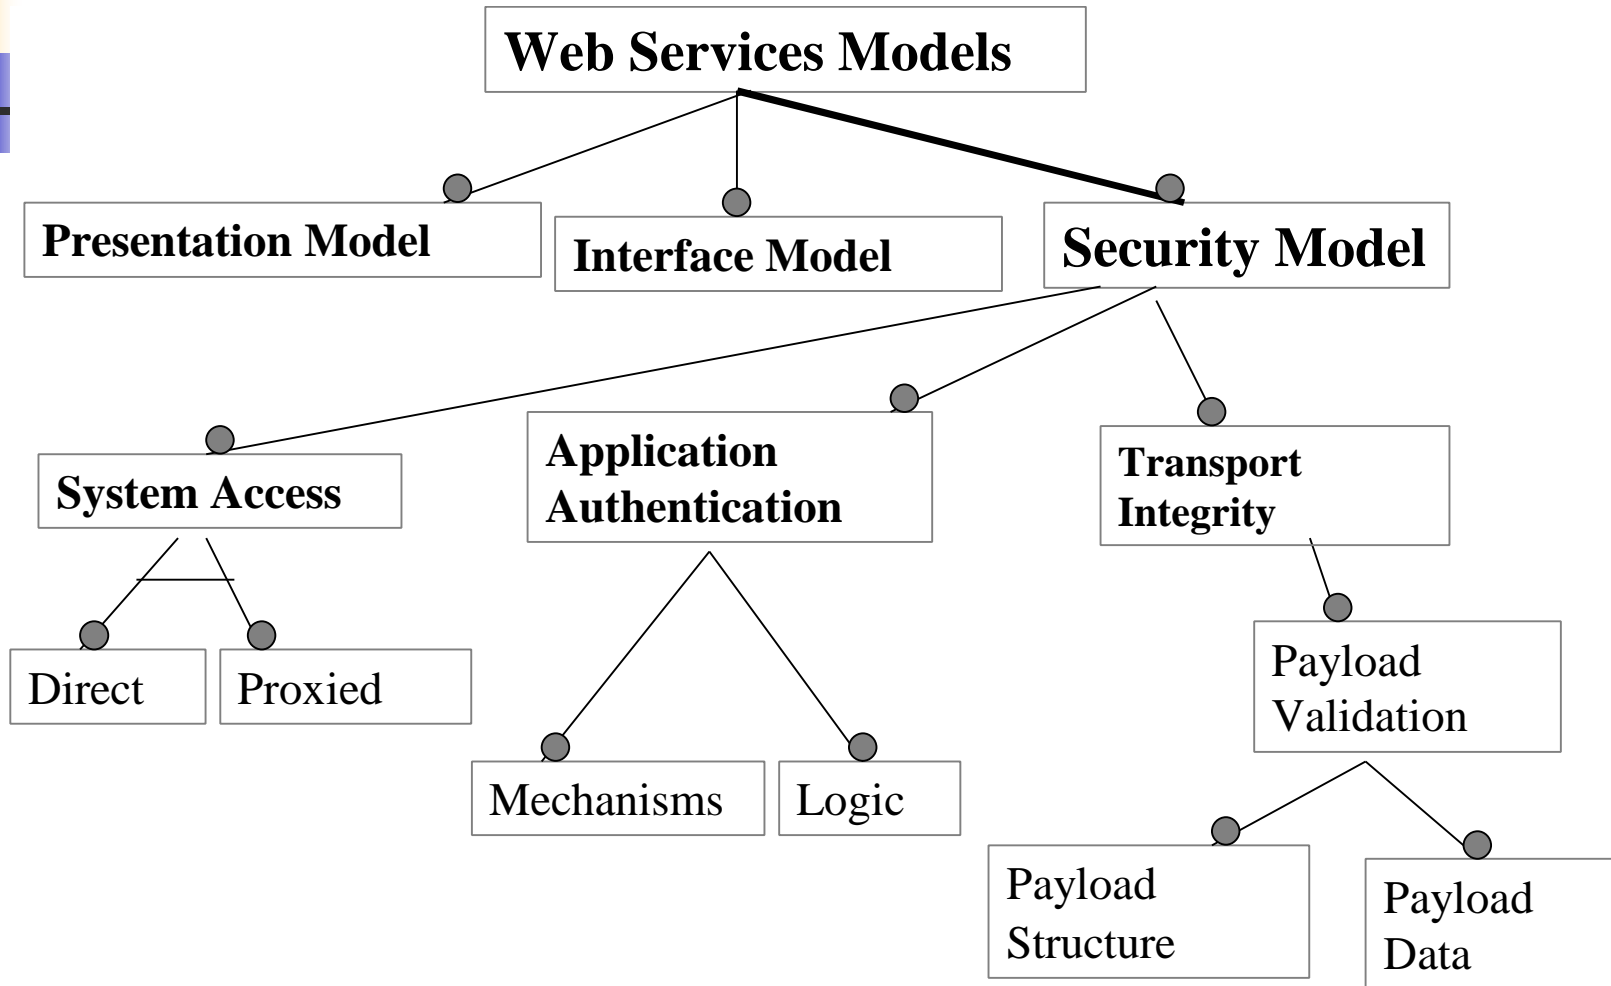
Web Services Models

Presentation Model

Interface Model

Security Model

System Access

Application Authentication

Transport Integrity

Direct

Proxied

Mechanisms

Logic

Payload Validation

Payload Structure

Payload Data